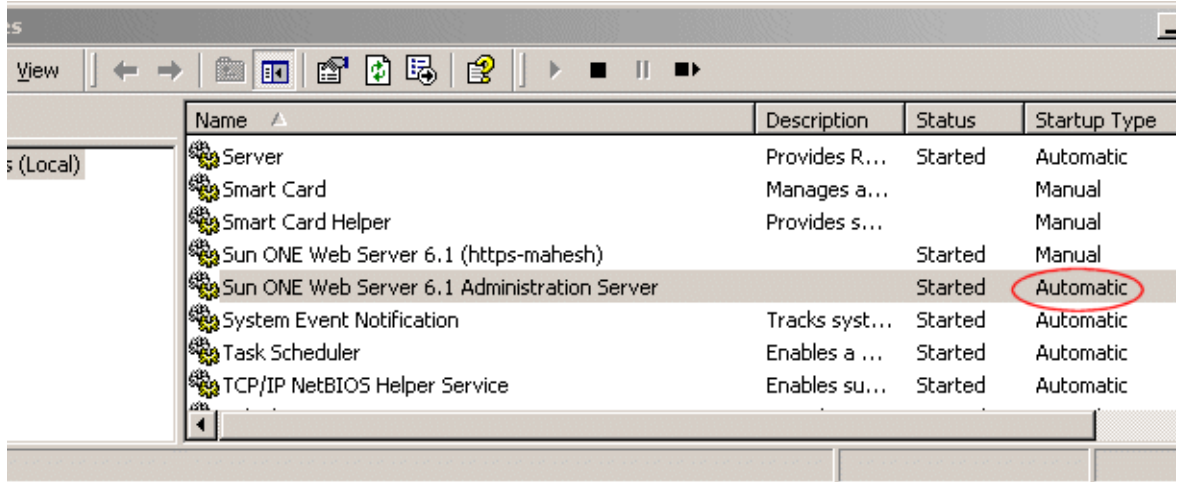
es

View

s (Local)

| Name | Description | Status | Startup Type |
|---|---|---|---|
| Server | Provides R... | Started | Automatic |
| Smart Card | Manages a... | | Manual |
| Smart Card Helper | Provides s... | | Manual |
| Sun ONE Web Server 6.1 (https-mahesh) | | Started | Manual |
| Sun ONE Web Server 6.1 Administration Server | | Started | Automatic |
| System Event Notification | Tracks syst... | Started | Automatic |
| Task Scheduler | Enables a ... | Started | Automatic |
| TCP/IP NetBIOS Helper Service | Enables su... | Started | Automatic |